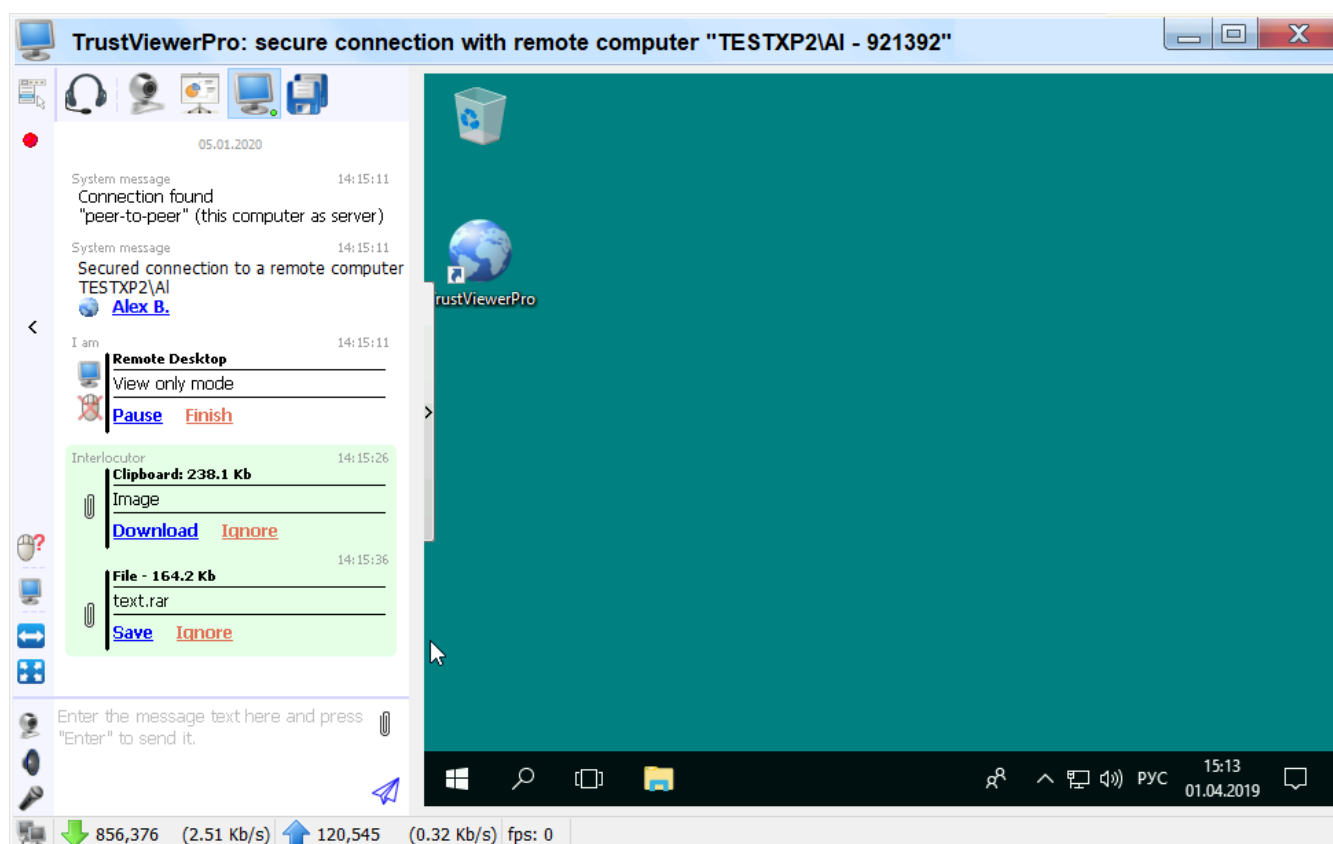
TrustViewerPro: secure connection with remote computer "TESTXP2\Al - 921392"

05.01.2020

System message 14:15:11
Connection found
"peer-to-peer" (this computer as server)

System message 14:15:11
Secured connection to a remote computer TESTXP2\Al
Alex B.

I am 14:15:11
Remote Desktop
View only mode
Pause Finish

Interlocutor 14:15:26
Clipboard: 238.1 Kb
Image
Download Ignore

14:15:36
File - 164.2 Kb
text.rar
Save Ignore

Enter the message text here and press "Enter" to send it.

rustViewerPro

РУС 15:13 01.04.2019

856,376 (2.51 Kb/s) 120,545 (0.32 Kb/s) fps: 0